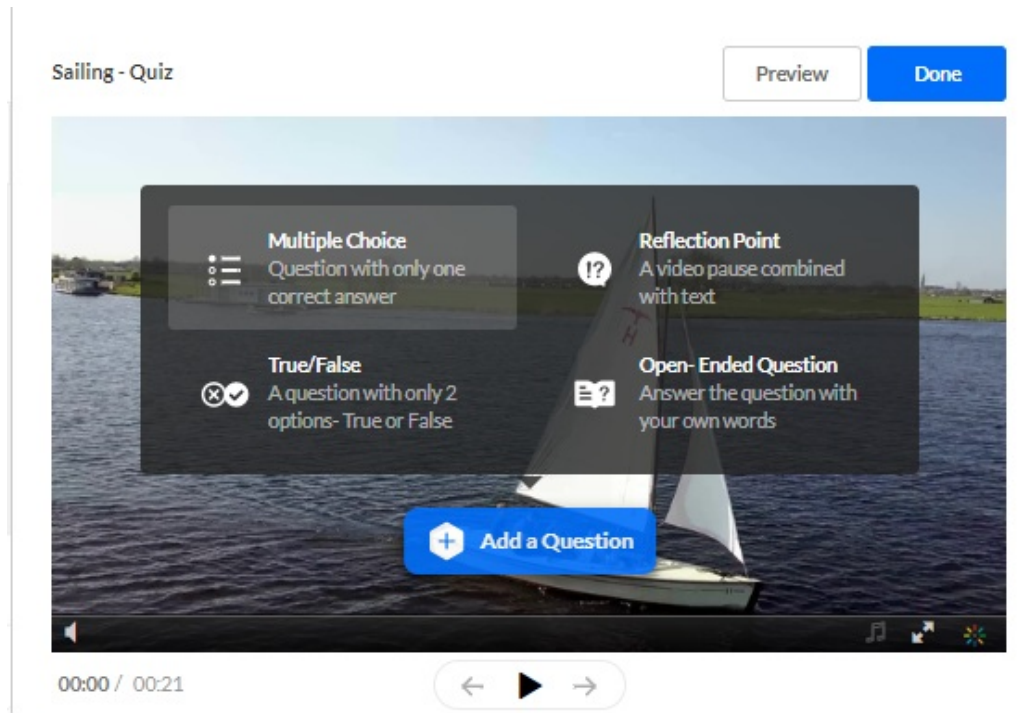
Sailing - Quiz

Preview

Done

Multiple Choice
Question with only one correct answer

Reflection Point
A video pause combined with text

True/False
A question with only 2 options- True or False

Open- Ended Question
Answer the question with your own words

Add a Question

00:00 / 00:21